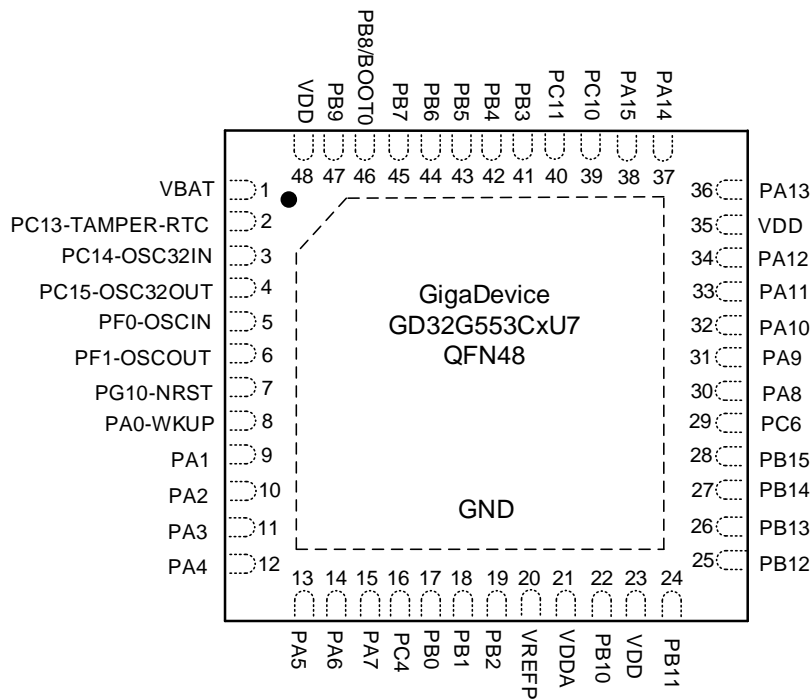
VDD PB9 PB8/BOOT0 PB7 PB6 PB5 PB4 PB3 PC11 PC10 PA15 PA14

48 47 46 45 44 43 42 41 40 39 38 37

VBAT 1
PC13-TAMPER-RTC 2
PC14-OSC32IN 3
PC15-OSC32OUT 4
PF0-OSCIN 5
PF1-OSCOUT 6
PG10-NRST 7
PA0-WKUP 8
PA1 9
PA2 10
PA3 11
PA4 12

36 PA13
35 VDD
34 PA12
33 PA11
32 PA10
31 PA9
30 PA8
29 PC6
28 PB15
27 PB14
26 PB13
25 PB12

GigaDevice
GD32G553CxU7
QFN48

GND

13 14 15 16 17 18 19 20 21 22 23 24

PA5 PA6 PA7 PC4 PB0 PB1 PB2 VREFP VDDA PB10 VDD PB11